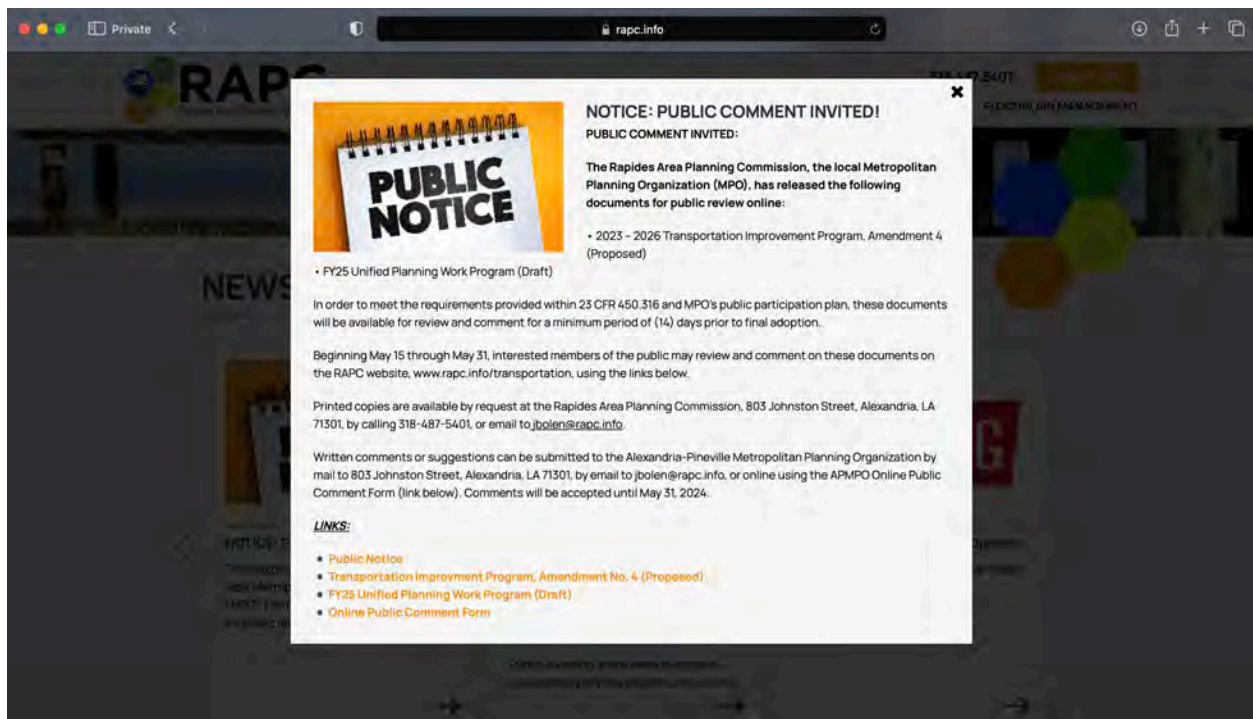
Private
rapc.info

RAP
318-487-5401
NEWS

×

PUBLIC NOTICE

NOTICE: PUBLIC COMMENT INVITED!

PUBLIC COMMENT INVITED:

The Rapides Area Planning Commission, the local Metropolitan Planning Organization (MPO), has released the following documents for public review online:

• 2023 - 2026 Transportation Improvement Program, Amendment 4 (Proposed)

• FY25 Unified Planning Work Program (Draft)

In order to meet the requirements provided within 23 CFR 450.316 and MPO's public participation plan, these documents will be available for review and comment for a minimum period of (14) days prior to final adoption.

Beginning May 15 through May 31, interested members of the public may review and comment on these documents on the RAPC website, www.rapc.info/transportation, using the links below.

Printed copies are available by request at the Rapides Area Planning Commission, 803 Johnston Street, Alexandria, LA 71301, by calling 318-487-5401, or email to jbolen@rapc.info.

Written comments or suggestions can be submitted to the Alexandria-Pineville Metropolitan Planning Organization by mail to 803 Johnston Street, Alexandria, LA 71301, by email to jbolen@rapc.info, or online using the APMPO Online Public Comment Form (link below). Comments will be accepted until May 31, 2024.

LINKS:

• Public Notice
• Transportation Improvment Program, Amendment No. 4 (Proposed)
• FY25 Unified Planning Work Program (Draft)
• Online Public Comment Form